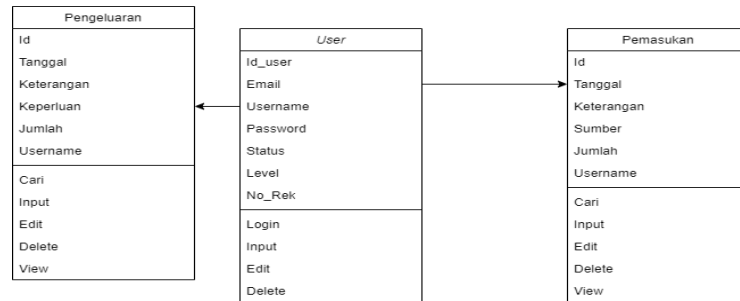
Pengeluaran
Id
Tanggal
Keterangan
Keperluan
Jumlah
Username
Cari
Input
Edit
Delete
View

User
Id_user
Email
Username
Password
Status
Level
No_Rek
Login
Input
Edit
Delete

Pemasukan
Id
Tanggal
Keterangan
Sumber
Jumlah
Username
Cari
Input
Edit
Delete
View